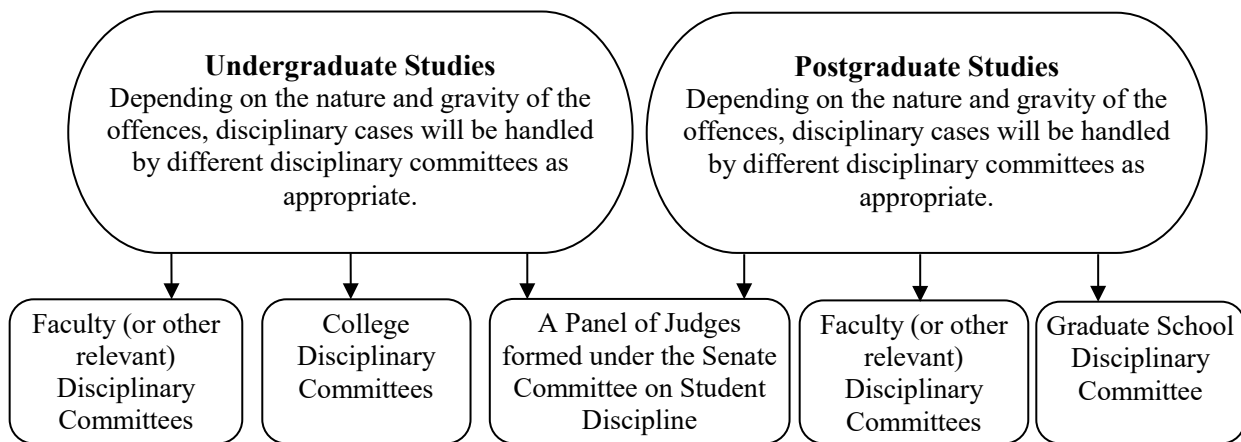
**Undergraduate Studies**
Depending on the nature and gravity of the offences, disciplinary cases will be handled by different disciplinary committees as appropriate.

**Postgraduate Studies**
Depending on the nature and gravity of the offences, disciplinary cases will be handled by different disciplinary committees as appropriate.

Faculty (or other relevant) Disciplinary Committees

College Disciplinary Committees

A Panel of Judges formed under the Senate Committee on Student Discipline

Faculty (or other relevant) Disciplinary Committees

Graduate School Disciplinary Committee